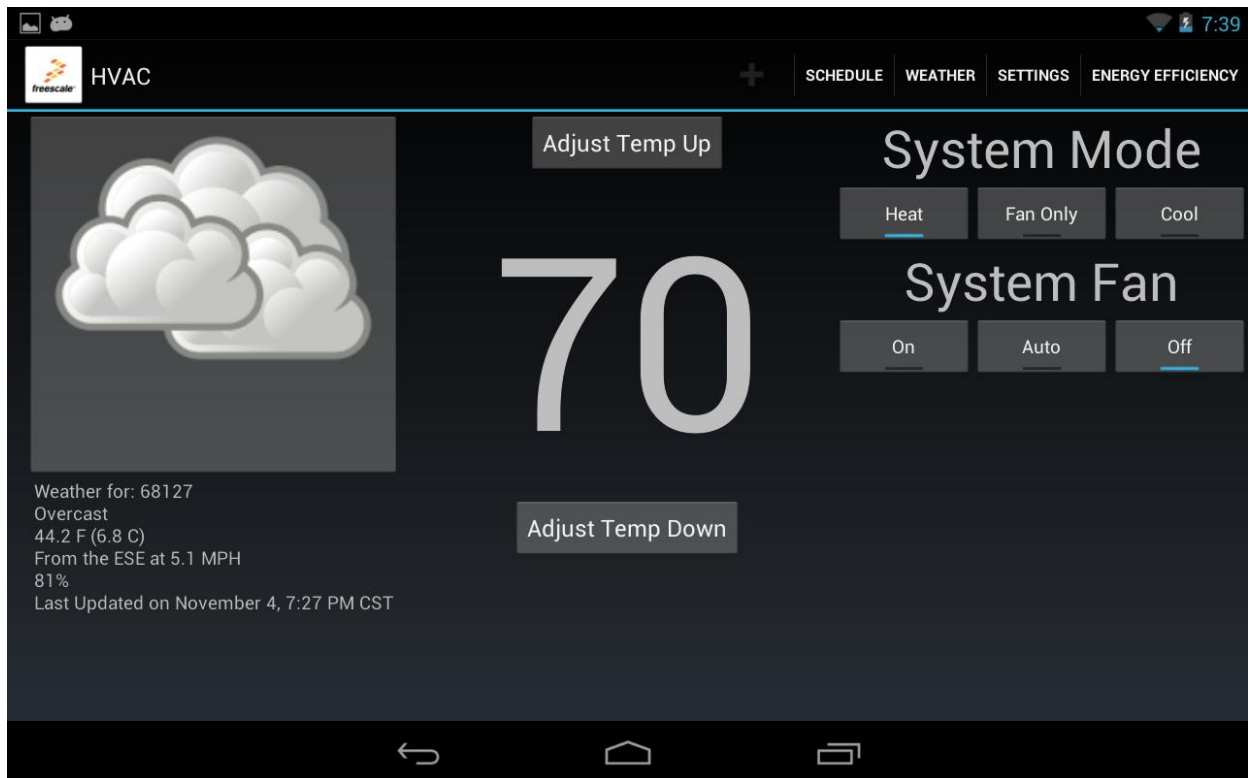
7:39

freescale HVAC

SCHEDULE WEATHER SETTINGS ENERGY EFFICIENCY

Adjust Temp Up

70

Adjust Temp Down

System Mode

Heat Fan Only Cool

System Fan

On Auto Off

Weather for: 68127
Overcast
44.2 F (6.8 C)
From the ESE at 5.1 MPH
81%
Last Updated on November 4, 7:27 PM CST